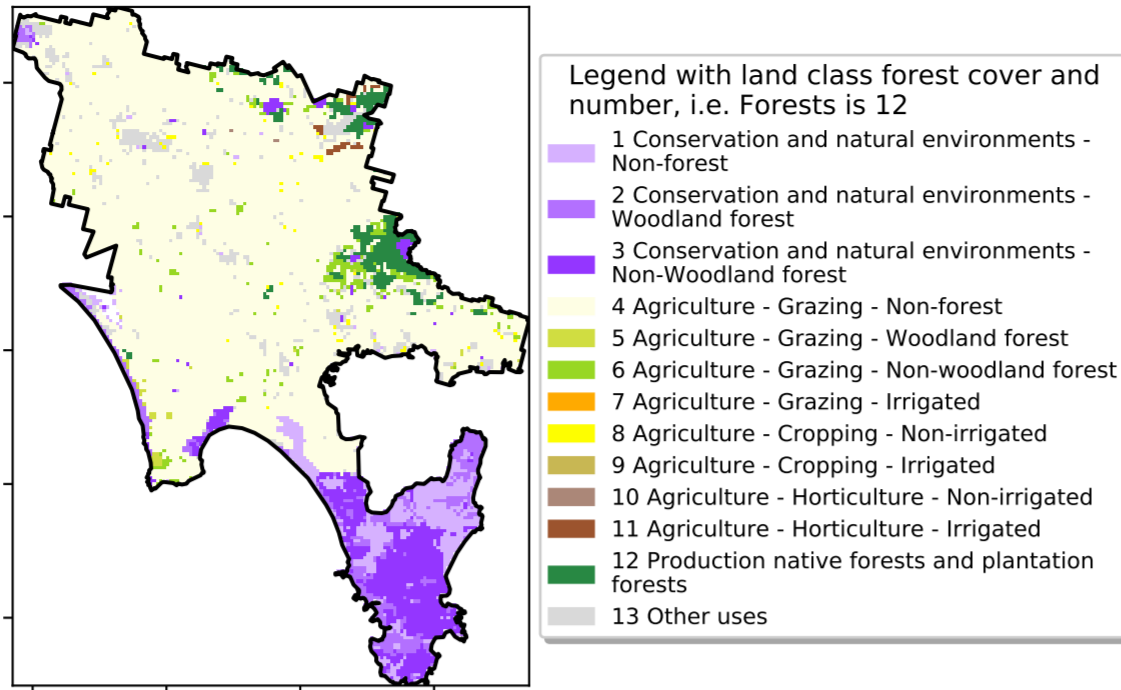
Legend with land class forest cover and number, i.e. Forests is 12

1 Conservation and natural environments - Non-forest
2 Conservation and natural environments - Woodland forest
3 Conservation and natural environments - Non-Woodland forest
4 Agriculture - Grazing - Non-forest
5 Agriculture - Grazing - Woodland forest
6 Agriculture - Grazing - Non-woodland forest
7 Agriculture - Grazing - Irrigated
8 Agriculture - Cropping - Non-irrigated
9 Agriculture - Cropping - Irrigated
10 Agriculture - Horticulture - Non-irrigated
11 Agriculture - Horticulture - Irrigated
12 Production native forests and plantation forests
13 Other uses